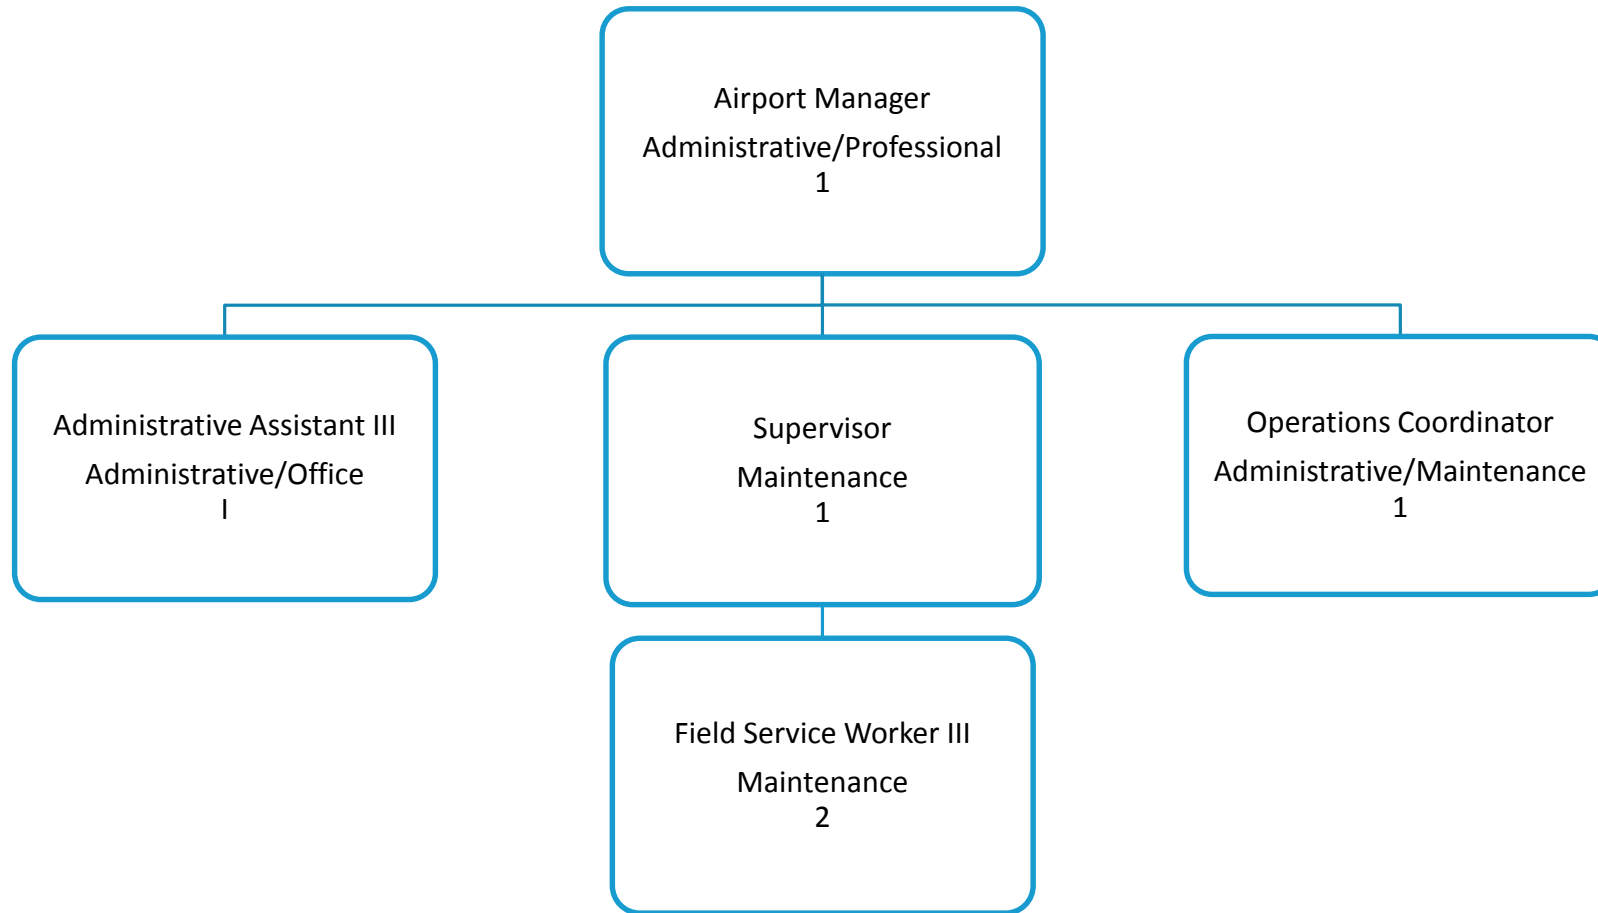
Airport Manager
Administrative/Professional
1

Administrative Assistant III
Administrative/Office
I

Supervisor
Maintenance
1

Operations Coordinator
Administrative/Maintenance
1

Field Service Worker III
Maintenance
2